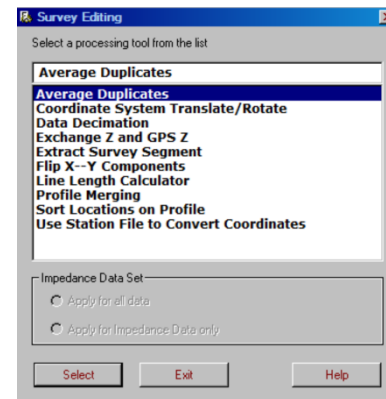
Survey Editing

Select a processing tool from the list

Average Duplicates

Average Duplicates
Coordinate System Translate/Rotate
Data Decimation
Exchange Z and GPS Z
Extract Survey Segment
Flip X--Y Components
Line Length Calculator
Profile Merging
Sort Locations on Profile
Use Station File to Convert Coordinates

Impedance Data Set
Apply for all data
Apply for Impedance Data only

Select
Exit
Help